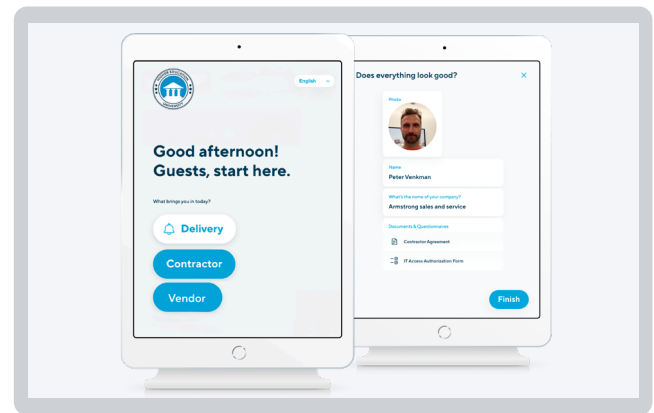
English

Good afternoon!
Guests, start here.

What brings you in today?

Delivery

Contractor

Vendor

Does everything look good?

Photo

Name
Peter Venkman

What's the name of your company?
Armstrong sales and service

Documents & Questionnaires

Contractor Agreement

IT Access Authorization Form

Finish